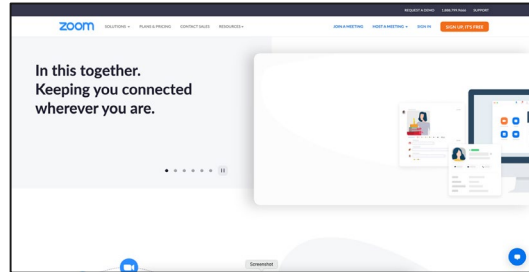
REQUEST A DEMO 1.888.799.9666 SUPPORT

zoom SOLUTIONS PLANS & PRICING CONTACT SALES RESOURCES

JOIN A MEETING HOST A MEETING SIGN IN SIGN UP, IT'S FREE

In this together.
Keeping you connected wherever you are.

Screenshot